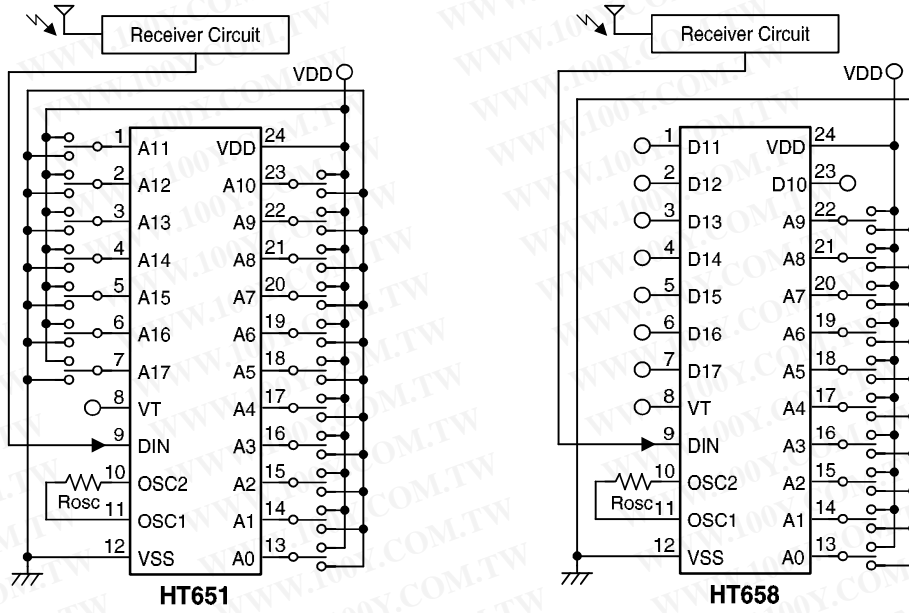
Receiver Circuit

VDD

1 A11
2 A12
3 A13
4 A14
5 A15
6 A16
7 A17
8 VT
9 DIN
10 OSC2
11 OSC1
12 VSS

Rosc

VDD 24
A10 23
A9 22
A8 21
A7 20
A6 19
A5 18
A4 17
A3 16
A2 15
A1 14
A0 13

HT651

Receiver Circuit

VDD

1 D11
2 D12
3 D13
4 D14
5 D15
6 D16
7 D17
8 VT
9 DIN
10 OSC2
11 OSC1
12 VSS

Rosc

VDD 24
D10 23
A9 22
A8 21
A7 20
A6 19
A5 18
A4 17
A3 16
A2 15
A1 14
A0 13

HT658

WWW.100Y.COM.TW